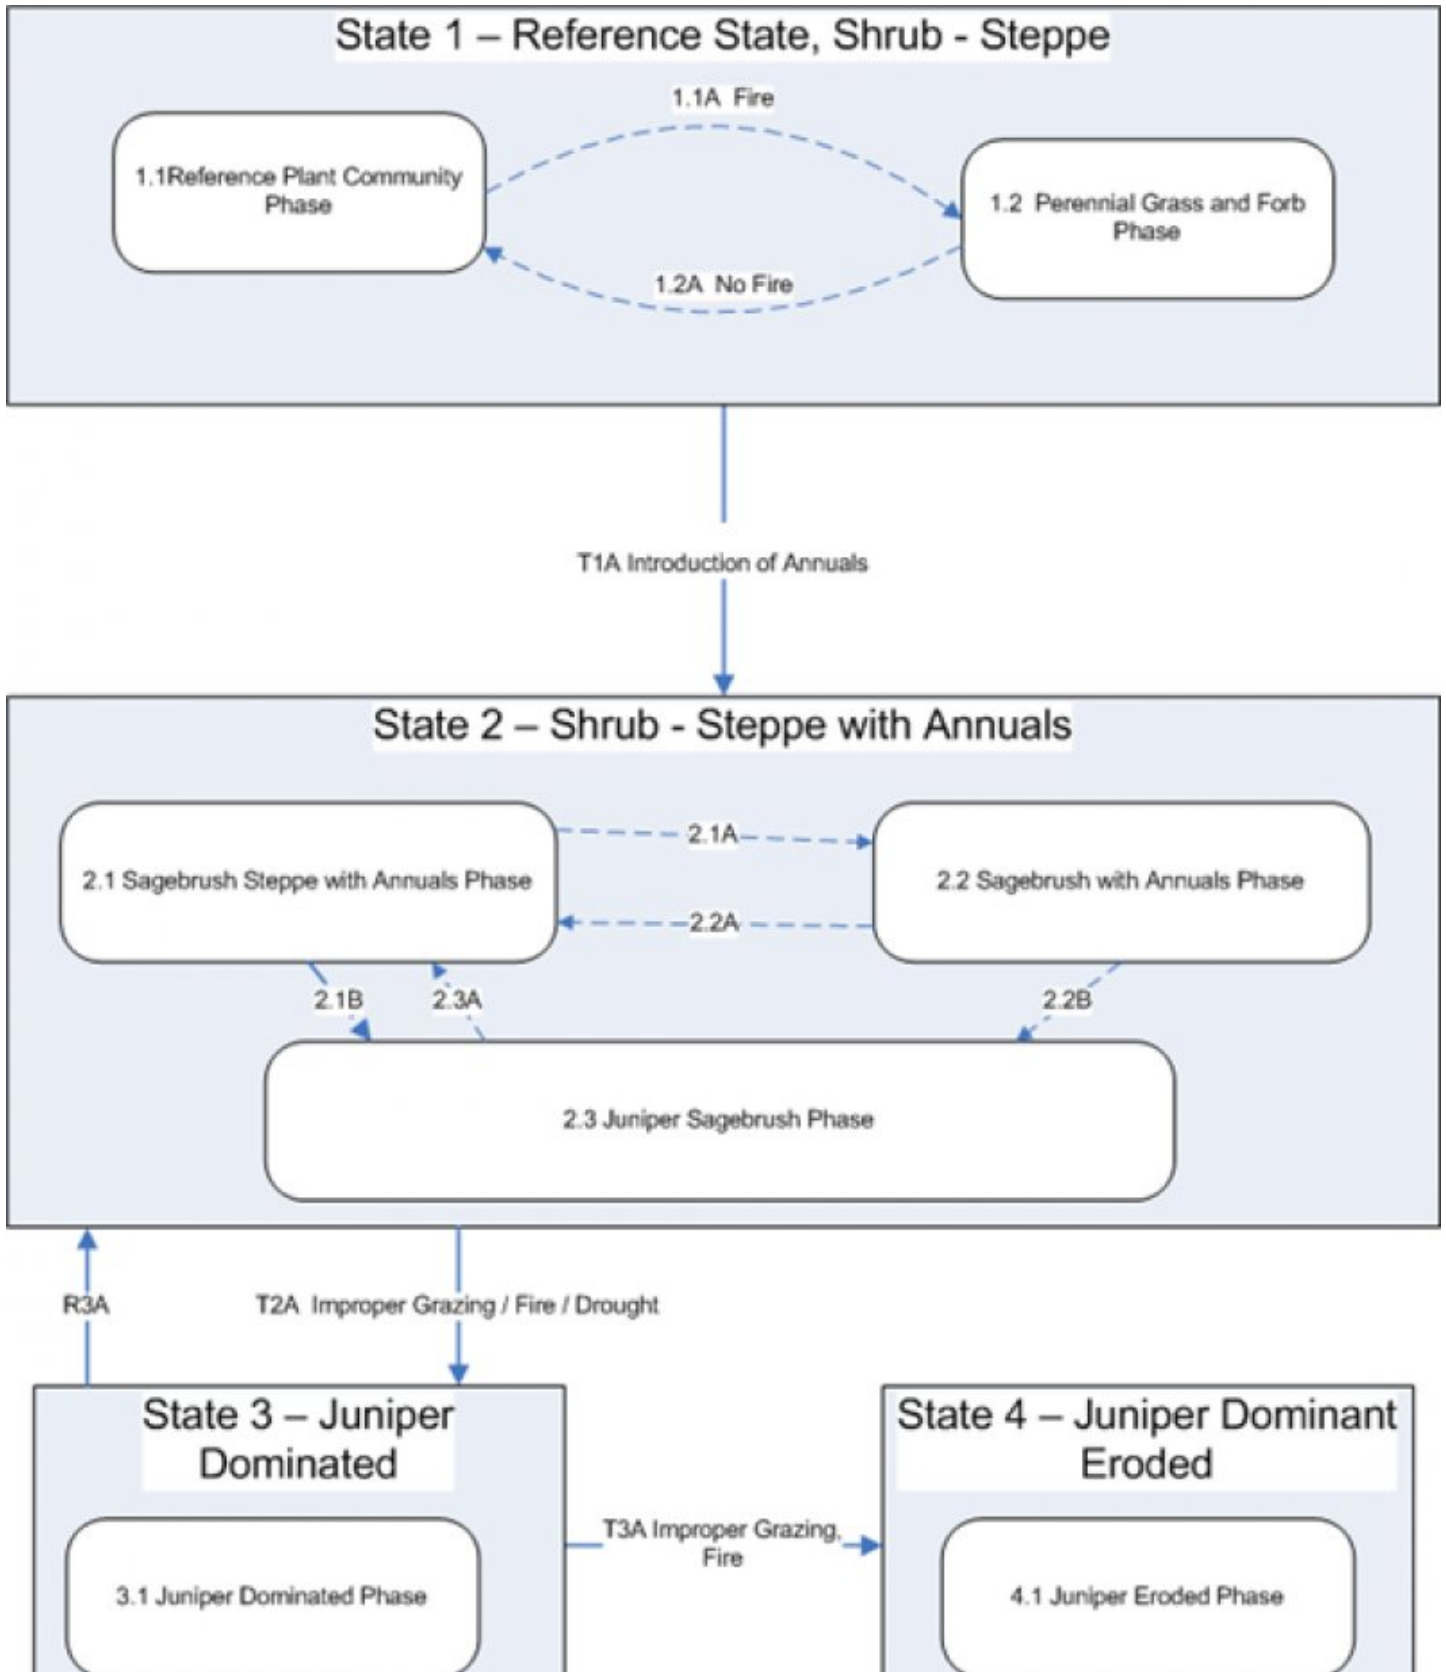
State 1 – Reference State, Shrub - Steppe

1.1A Fire

1.1Reference Plant Community Phase

1.2 Perennial Grass and Forb Phase

1.2A No Fire

T1A Introduction of Annuals

State 2 – Shrub - Steppe with Annuals

2.1A

2.1 Sagebrush Steppe with Annuals Phase

2.2 Sagebrush with Annuals Phase

2.2A

2.1B

2.3A

2.2B

2.3 Juniper Sagebrush Phase

R3A

T2A Improper Grazing / Fire / Drought

State 3 – Juniper Dominated

State 4 – Juniper Dominant Eroded

T3A Improper Grazing, Fire

3.1 Juniper Dominated Phase

4.1 Juniper Eroded Phase